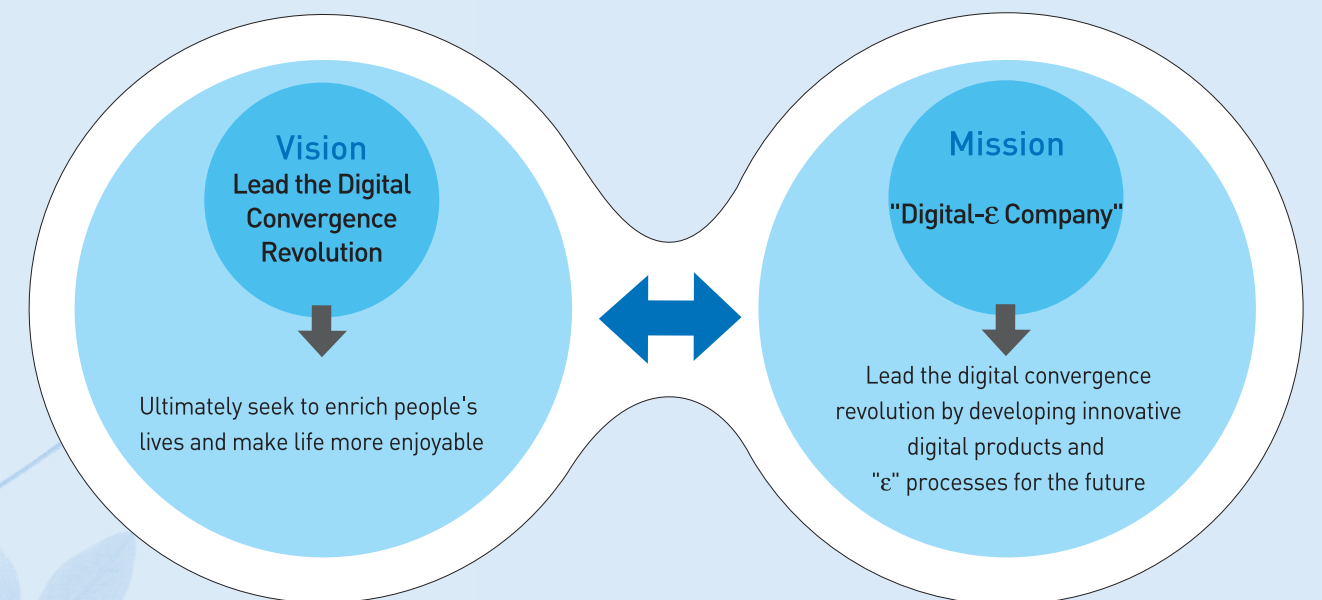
Vision
Lead the Digital Convergence Revolution

Ultimately seek to enrich people's lives and make life more enjoyable

Mission
"Digital-ε Company"

Lead the digital convergence revolution by developing innovative digital products and "ε" processes for the future